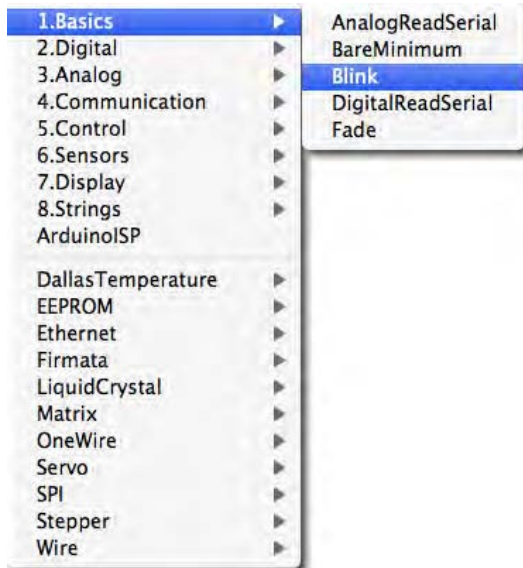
1.Basics
2.Digital
3.Analog
4.Communication
5.Control
6.Sensors
7.Display
8.Strings
ArduinoISP

DallasTemperature
EEPROM
Ethernet
Firmata
LiquidCrystal
Matrix
OneWire
Servo
SPI
Stepper
Wire

AnalogReadSerial
BareMinimum
Blink
DigitalReadSerial
Fade